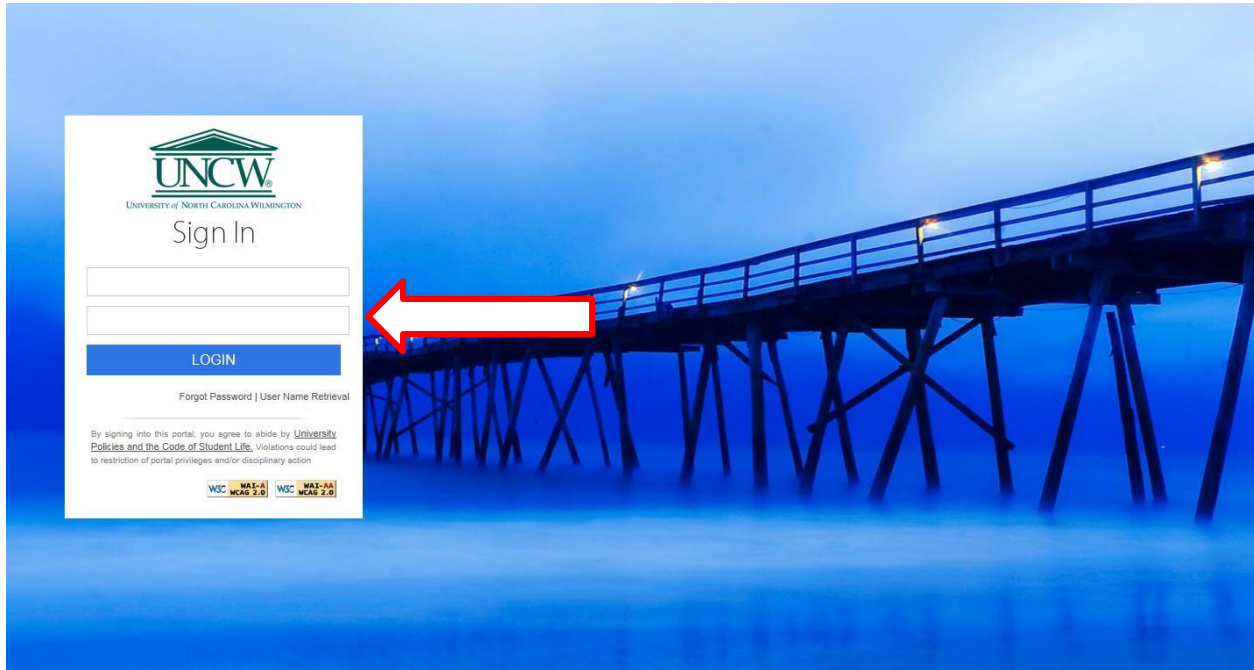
UNCW®
UNIVERSITY of NORTH CAROLINA WILMINGTON

Sign In

LOGIN

Forgot Password | User Name Retrieval

By signing into this portal, you agree to abide by University Policies and the Code of Student Life. Violations could lead to restriction of portal privileges and/or disciplinary action

W3C WAI-A WCAG 2.0 W3C WAI-AA WCAG 2.0